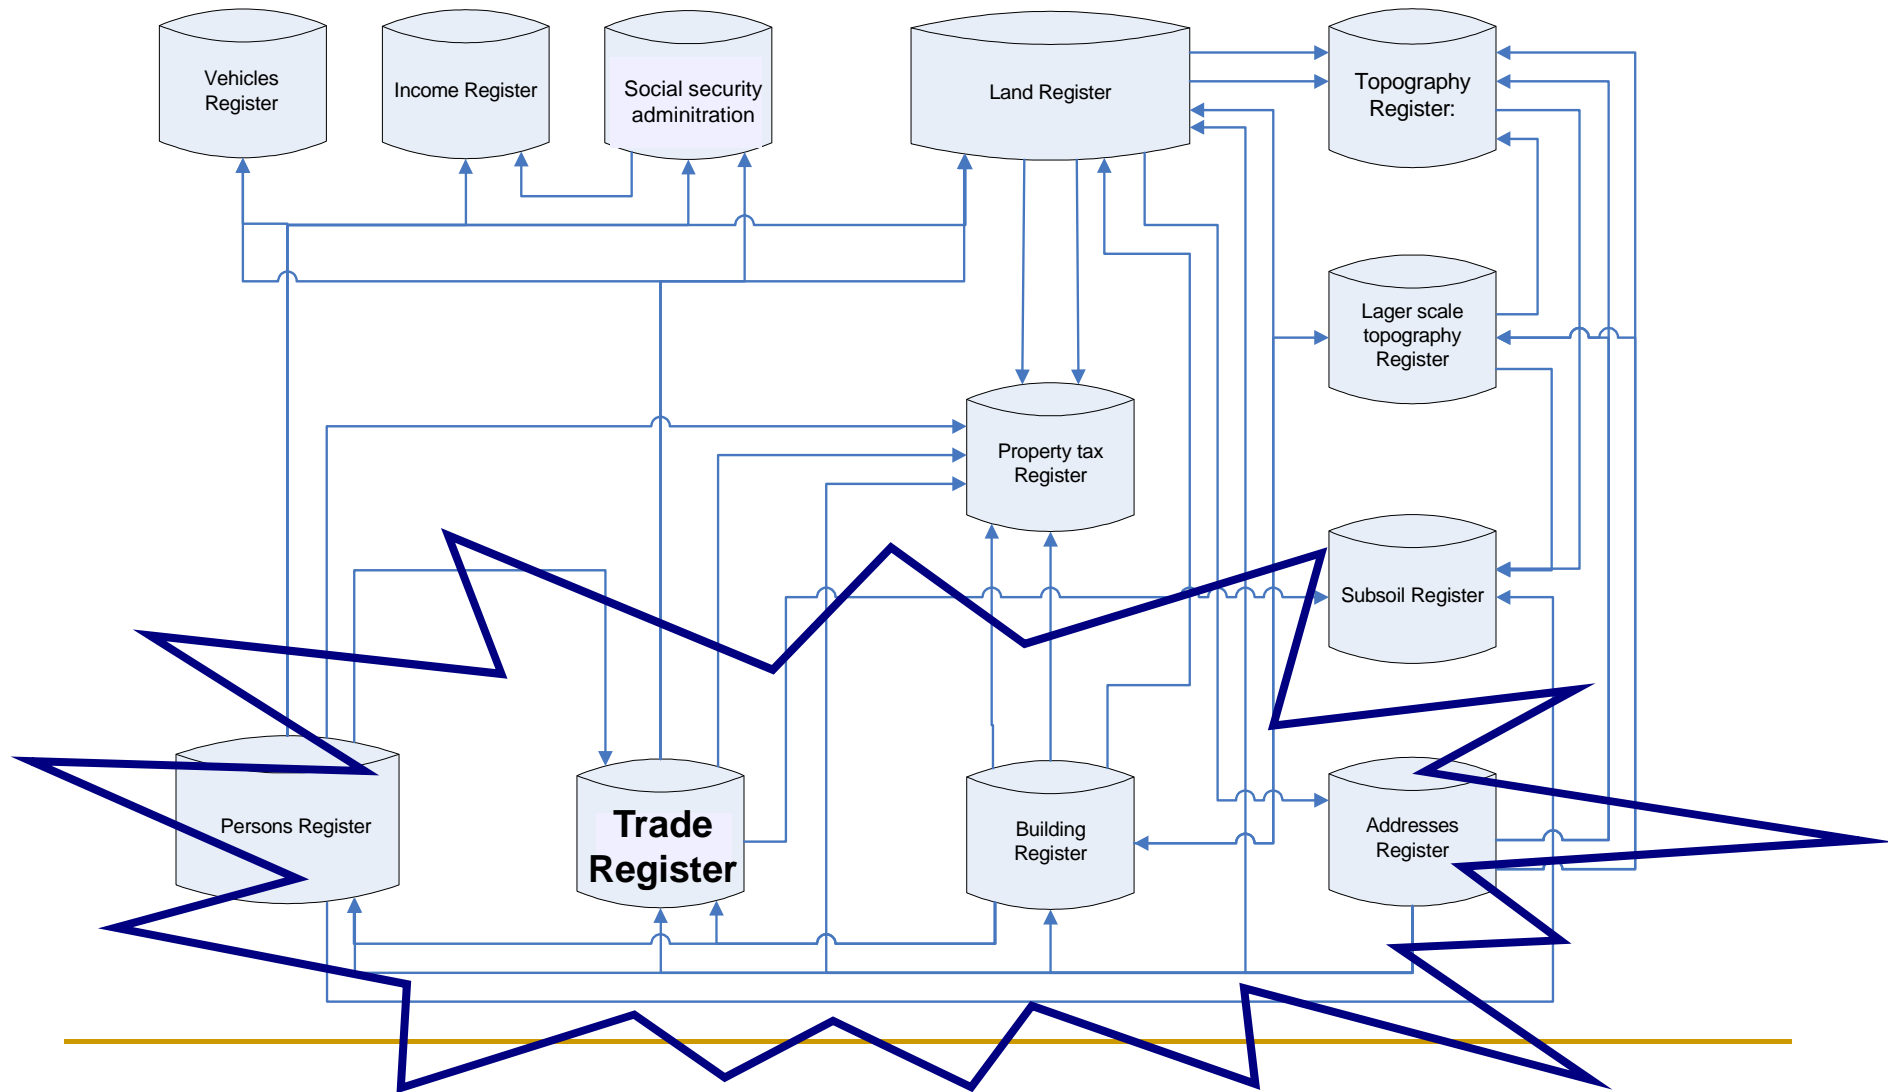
Vehicles Register

Income Register

Social security adminitration

Land Register

Topography Register:

Lager scale topography Register

Property tax Register

Subsoil Register

Persons Register

Trade Register

Building Register

Addresses Register